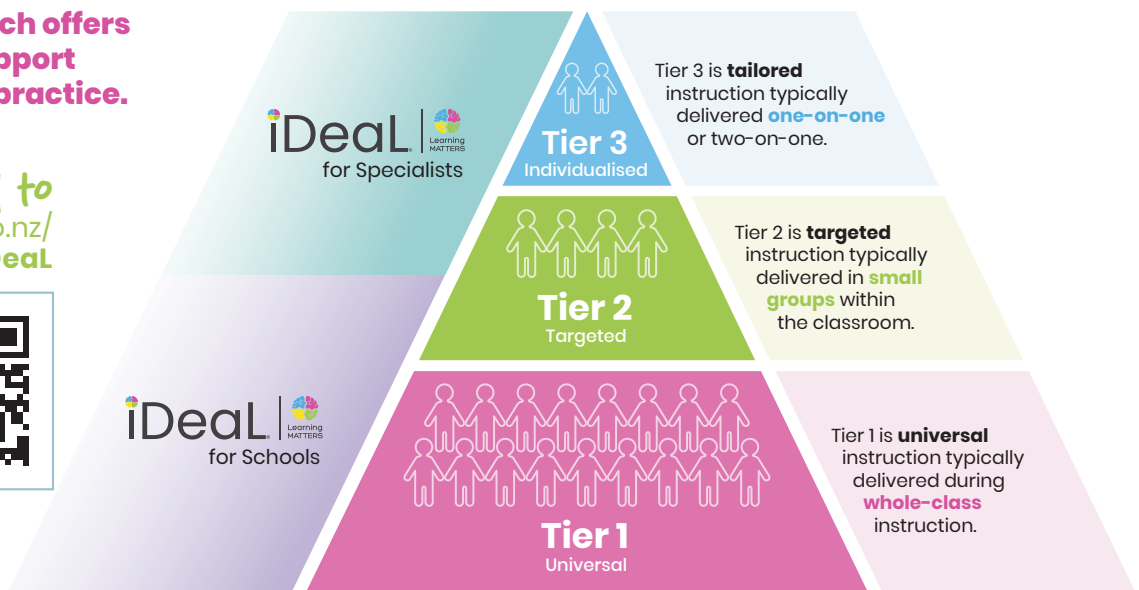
ch offers
pport
practice.

to
o.nz/
eaL

iDeaL Learning MATTERS
for Specialists

Tier 3
Individualised

Tier 3 is **tailored** instruction typically delivered **one-on-one** or two-on-one.

Tier 2
Targeted

Tier 2 is **targeted** instruction typically delivered in **small groups** within the classroom.

iDeaL Learning MATTERS
for Schools

Tier 1
Universal

Tier 1 is **universal** instruction typically delivered during **whole-class** instruction.